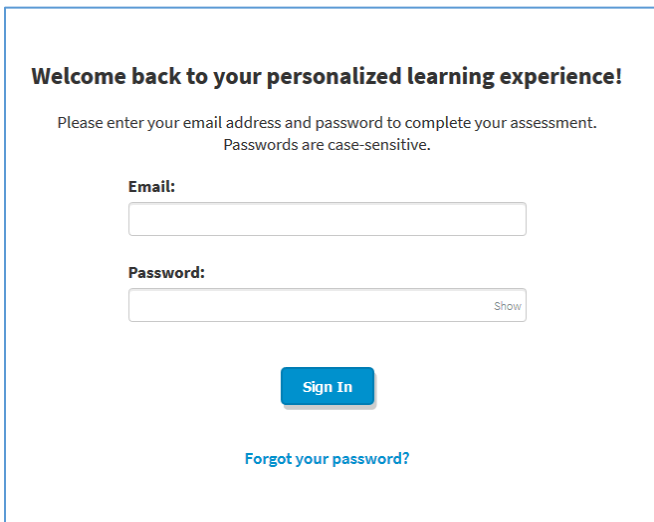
Welcome back to your personalized learning experience!

Please enter your email address and password to complete your assessment. Passwords are case-sensitive.

Email:

Password:

Show

Sign In

Forgot your password?